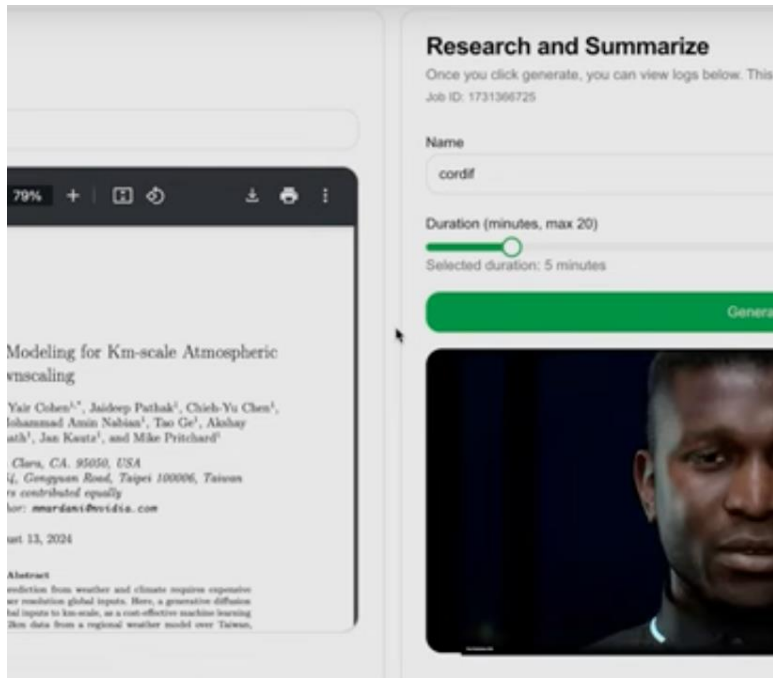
79% +

Modeling for Km-scale Atmospheric
wnscaling

Yair Cohen¹,*, Jaideep Pathak¹, Chieh-Yu Chen¹,
Mohammad Amin Nabian¹, Tao Ge¹, Akshay
nath¹, Jan Kautz¹, and Mike Pritchard¹

Clara, CA. 95050, USA
d, Gongyuan Road, Taipei 100006, Taiwan
rs contributed equally
hor: mmardani@nvidia.com

ust 13, 2024

Abstract
rediction from weather and climate requires expensive
er resolution global inputs. Here, a generative diffusion
bal inputs to km-scale, as a cost-effective machine learning
2km data from a regional weather model over Taiwan,

Research and Summarize
Once you click generate, you can view logs below. This
Job ID: 1731366725

Name
cordif

Duration (minutes, max 20)
Selected duration: 5 minutes

Genera